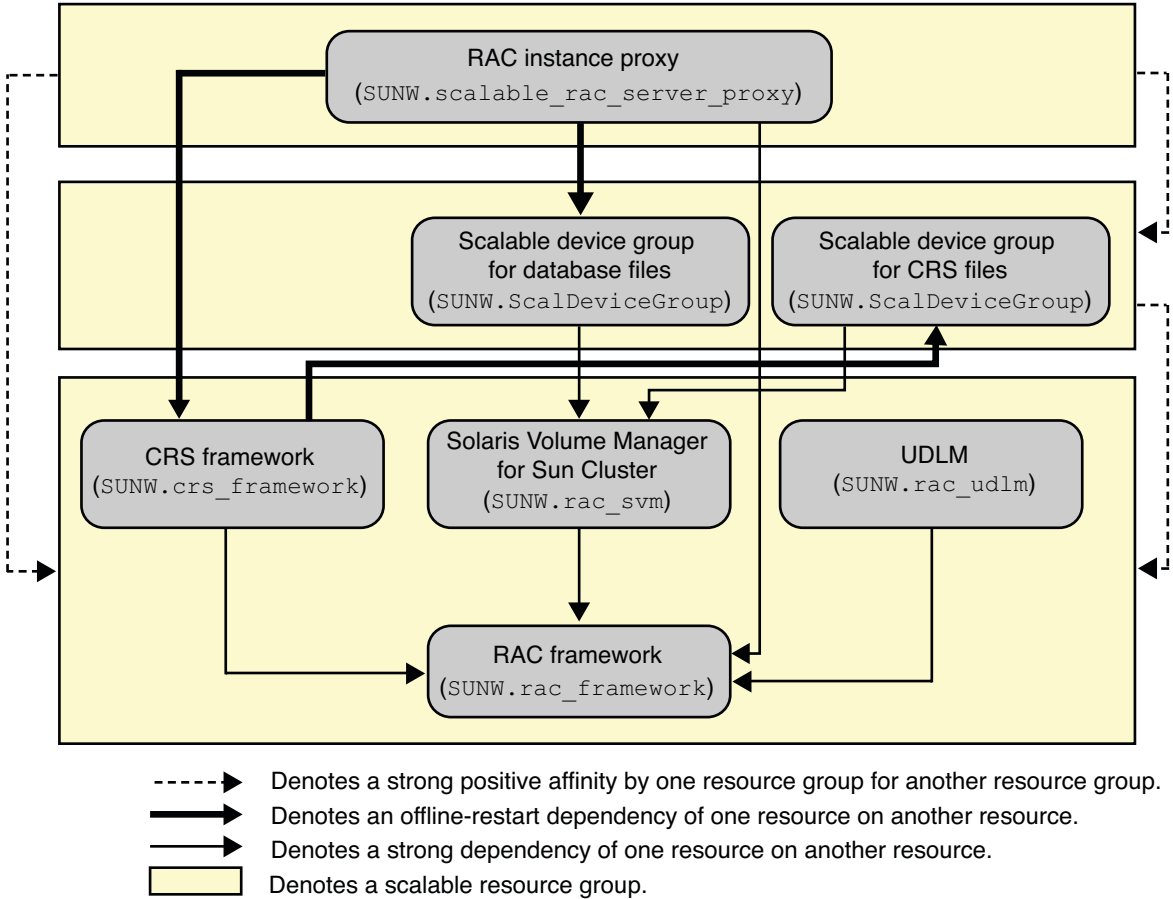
RAC instance proxy
(SUNW.scalable_rac_server_proxy)

Scalable device group for database files
(SUNW.ScalDeviceGroup)

Scalable device group for CRS files
(SUNW.ScalDeviceGroup)

CRS framework
(SUNW.crs_framework)

Solaris Volume Manager for Sun Cluster
(SUNW.rac_svm)

UDLM
(SUNW.rac_udlm)

RAC framework
(SUNW.rac_framework)

Denotes a strong positive affinity by one resource group for another resource group.
Denotes an offline-restart dependency of one resource on another resource.
Denotes a strong dependency of one resource on another resource.
Denotes a scalable resource group.